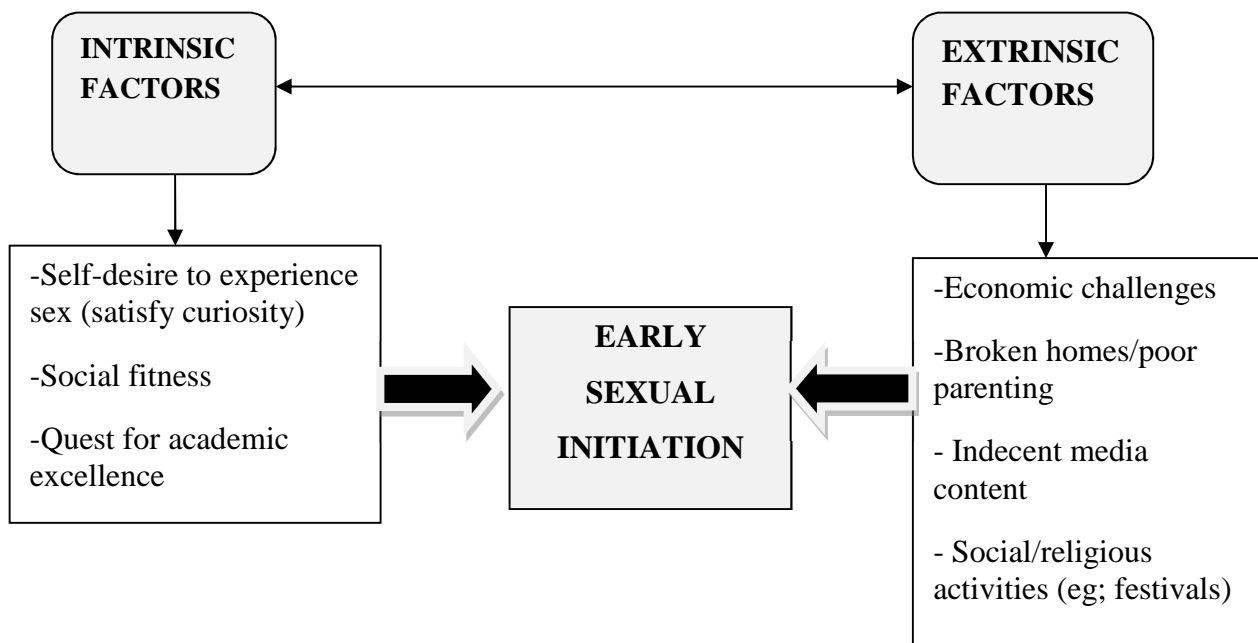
INTRINSIC FACTORS

EXTRINSIC FACTORS

-Self-desire to experience sex (satisfy curiosity)

-Social fitness

-Quest for academic excellence

EARLY SEXUAL INITIATION

-Economic challenges

-Broken homes/poor parenting

- Indecent media content

- Social/religious activities (eg; festivals)